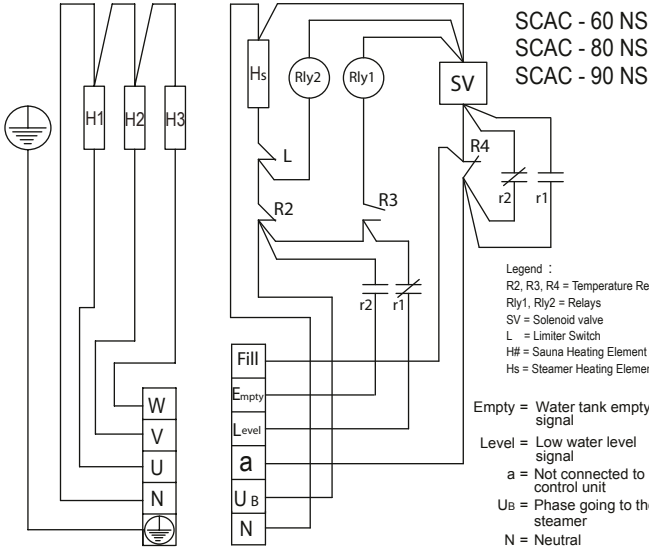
SCAC - 60 NS
SCAC - 80 NS
SCAC - 90 NS

H1 H2 H3

Hs
Rly2
Rly1
SV
L
R4
r2 r1
R2
R3
r2 r1

Legend :
R2, R3, R4 = Temperature Re
Rly1, Rly2 = Relays
SV = Solenoid valve
L = Limiter Switch
H# = Sauna Heating Element
Hs = Steamer Heating Elemen

W
V
U
N

Fill
Empty
Level
a
UB
N

Empty = Water tank empty signal
Level = Low water level signal
a = Not connected to control unit
UB = Phase going to the steamer
N = Neutral